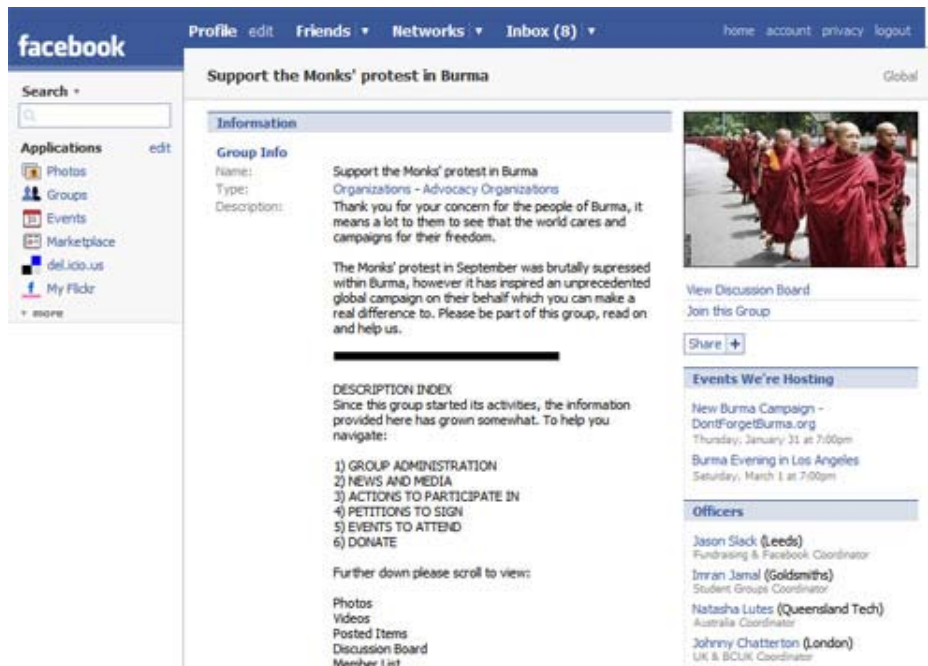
facebook

Profile edit Friends ▾ Networks ▾ Inbox (8) ▾

home account privacy logout

Search ▾

Applications edit
Photos
Groups
Events
Marketplace
del.icio.us
My Flickr
▾ more

Support the Monks' protest in Burma

Global

Information

Group Info
Name: Support the Monks' protest in Burma
Type: Organizations - Advocacy Organizations
Description: Thank you for your concern for the people of Burma, it means a lot to them to see that the world cares and campaigns for their freedom.

The Monks' protest in September was brutally supressed within Burma, however it has inspired an unprecedented global campaign on their behalf which you can make a real difference to. Please be part of this group, read on and help us.

DESCRIPTION INDEX
Since this group started its activities, the information provided here has grown somewhat. To help you navigate:

1) GROUP ADMINISTRATION
2) NEWS AND MEDIA
3) ACTIONS TO PARTICIPATE IN
4) PETITIONS TO SIGN
5) EVENTS TO ATTEND
6) DONATE

Further down please scroll to view:

Photos
Videos
Posted Items
Discussion Board
Member List

View Discussion Board
Join this Group

Share +

Events We're Hosting

New Burma Campaign - DontForgetBurma.org
Thursday, January 31 at 7:00pm

Burma Evening in Los Angeles
Saturday, March 1 at 7:00pm

Officers

Jason Slack (Leeds)
Fundraising & Facebook Coordinator

Imran Jamal (Goldsmiths)
Student Groups Coordinator

Natasha Lutes (Queensland Tech)
Australia Coordinator

Johnny Chatterton (London)
UK & BCUK Coordinator